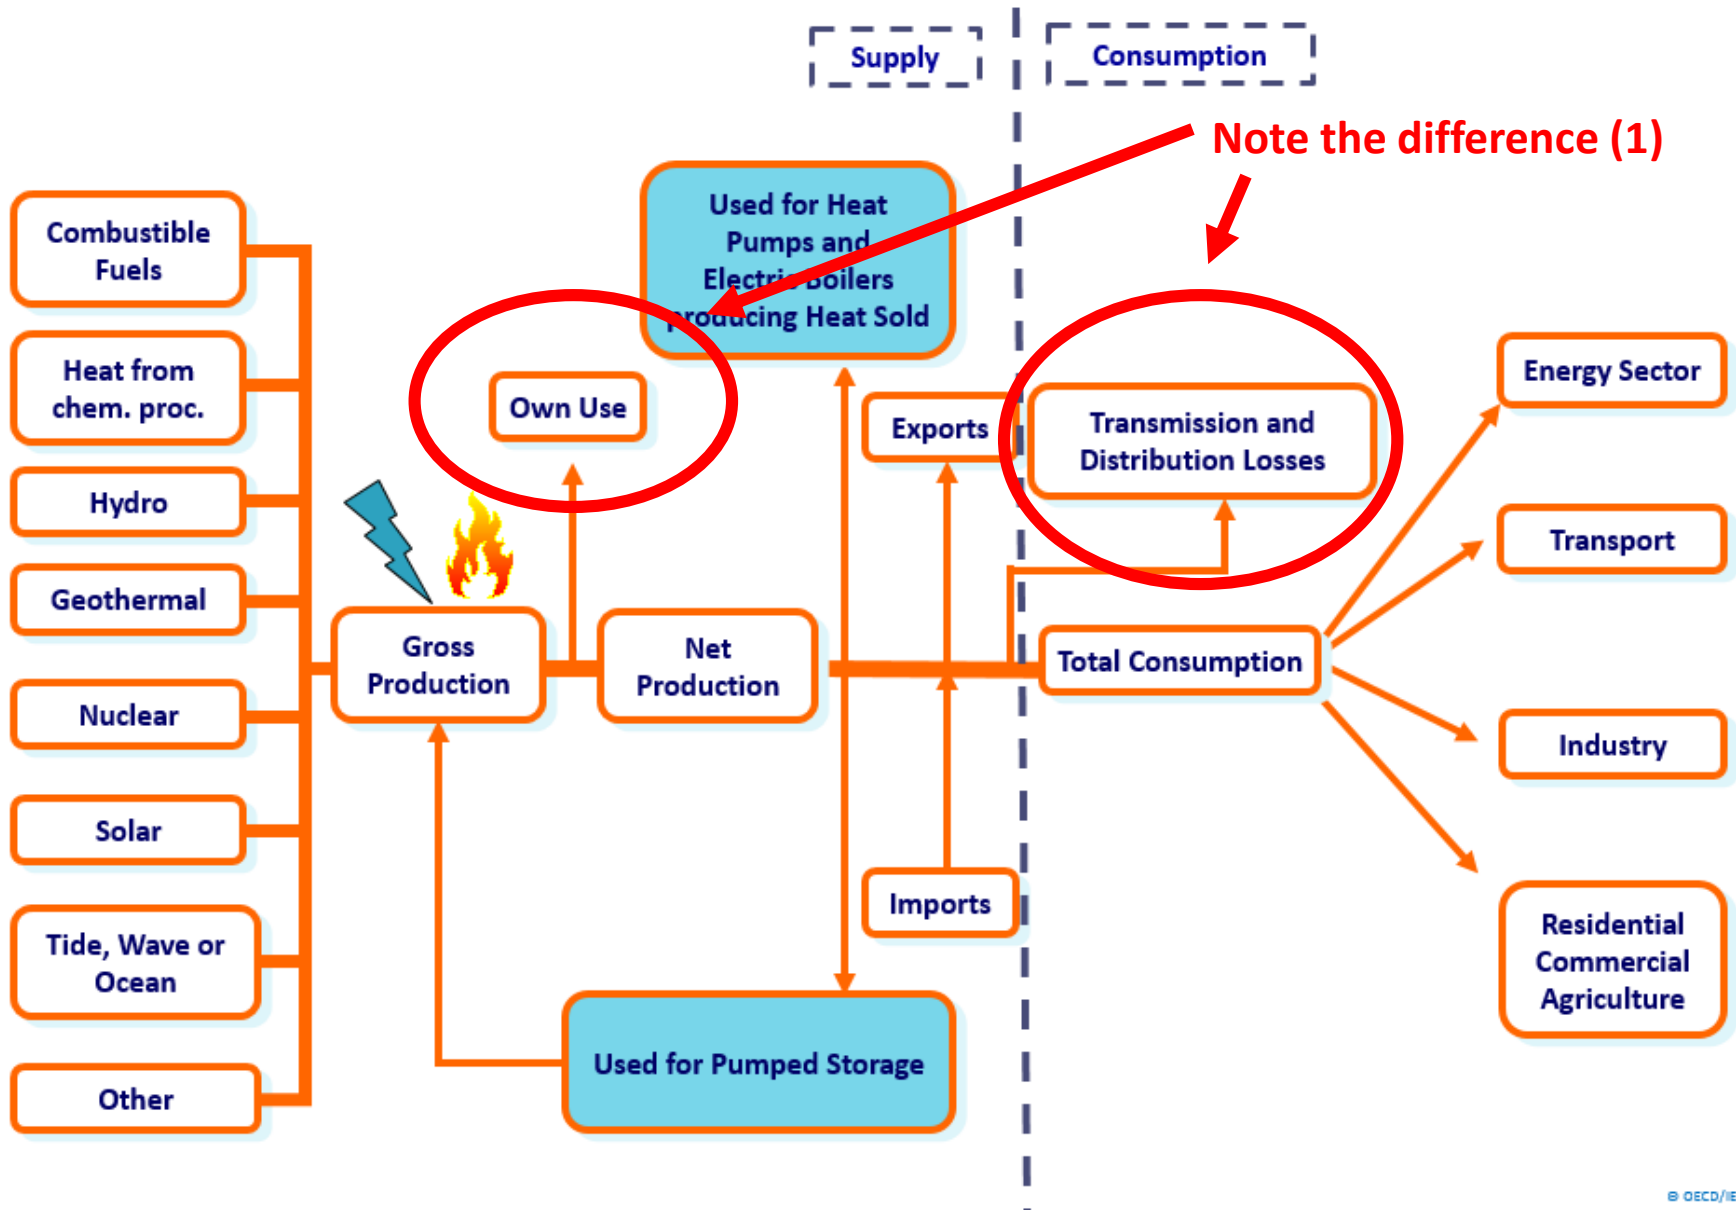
Supply

Consumption

Note the difference (1)

Combustible Fuels

Heat from chem. proc.

Hydro

Geothermal

Nuclear

Solar

Tide, Wave or Ocean

Other

Gross Production

Own Use

Used for Heat Pumps and Electric Boilers producing Heat Sold

Net Production

Exports

Imports

Used for Pumped Storage

Transmission and Distribution Losses

Total Consumption

Energy Sector

Transport

Industry

Residential Commercial Agriculture

© OECD/IE